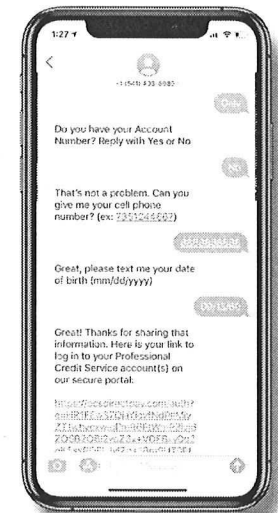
1:27

+1 (541) 438-8980

Do you have your Account Number? Reply with Yes or No

That's not a problem. Can you give me your cell phone number? (ex: 7351244662)

Great, please text me your date of birth (mm/dd/yyyy)

Great! Thanks for sharing that information. Here is your link to log in to your Professional Credit Service account(s) on our secure portal:

https://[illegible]